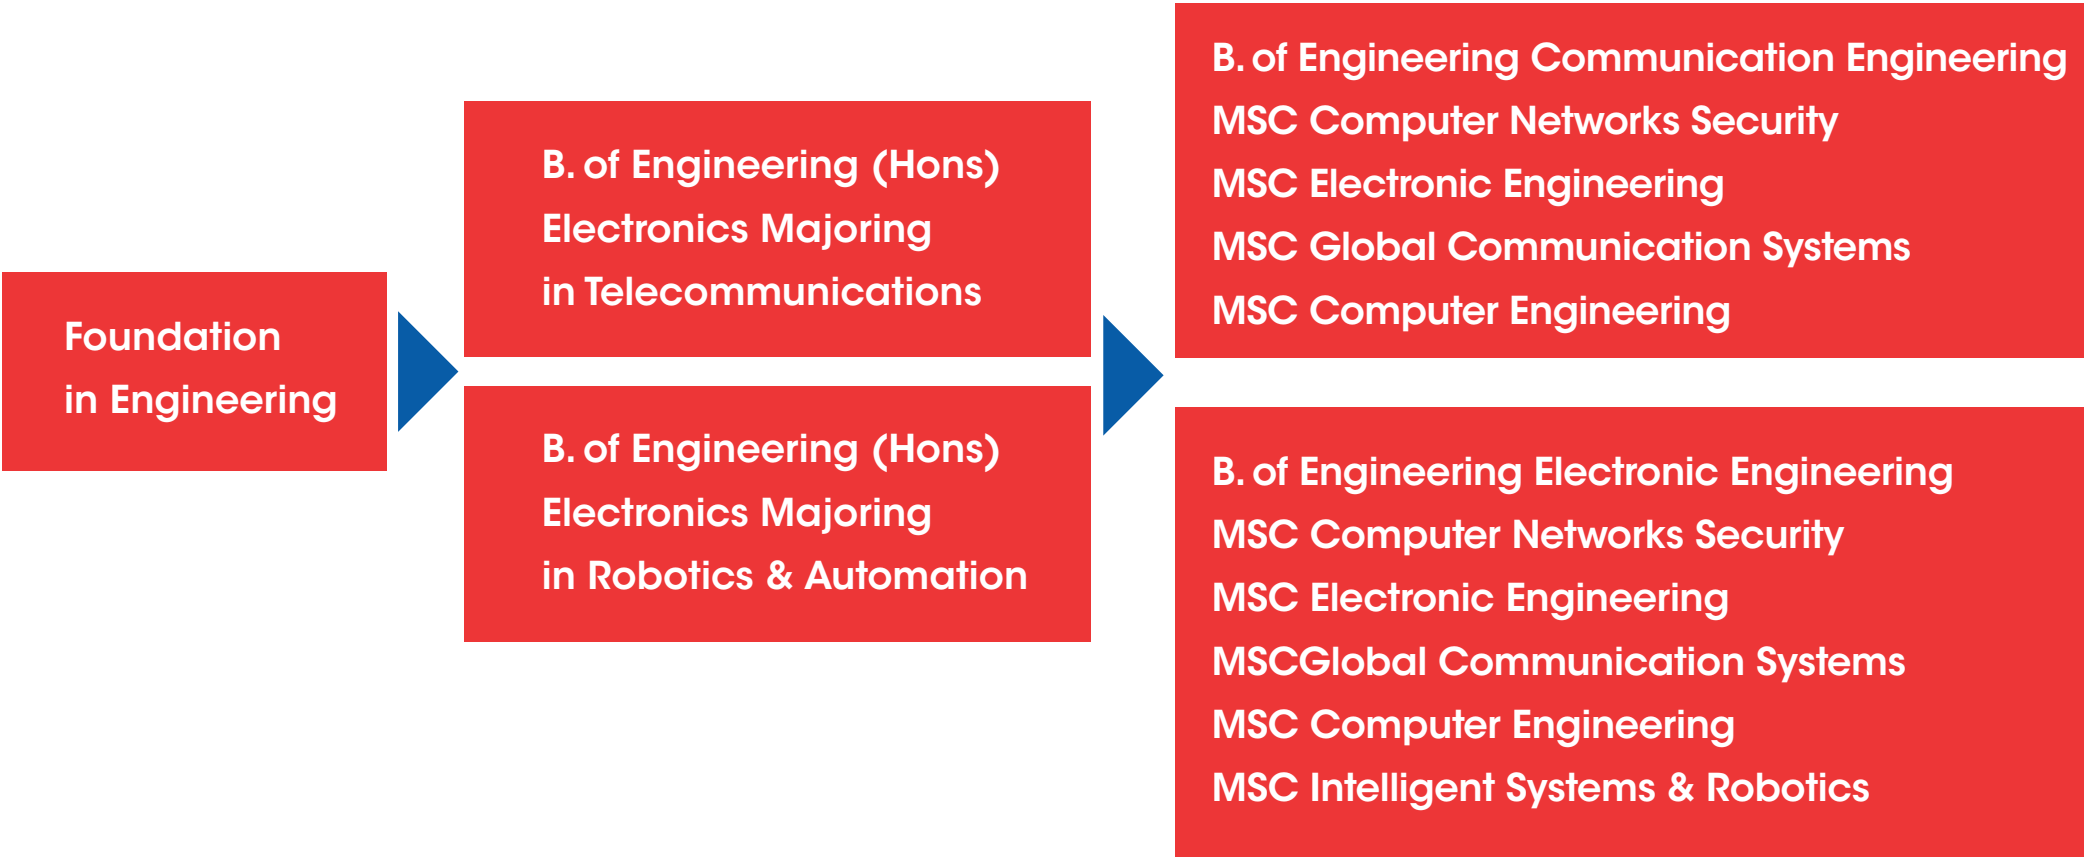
Foundation in Engineering

B. of Engineering (Hons) Electronics Majoring in Telecommunications

B. of Engineering (Hons) Electronics Majoring in Robotics & Automation

B. of Engineering Communication Engineering
MSC Computer Networks Security
MSC Electronic Engineering
MSC Global Communication Systems
MSC Computer Engineering

B. of Engineering Electronic Engineering
MSC Computer Networks Security
MSC Electronic Engineering
MSCGlobal Communication Systems
MSC Computer Engineering
MSC Intelligent Systems & Robotics